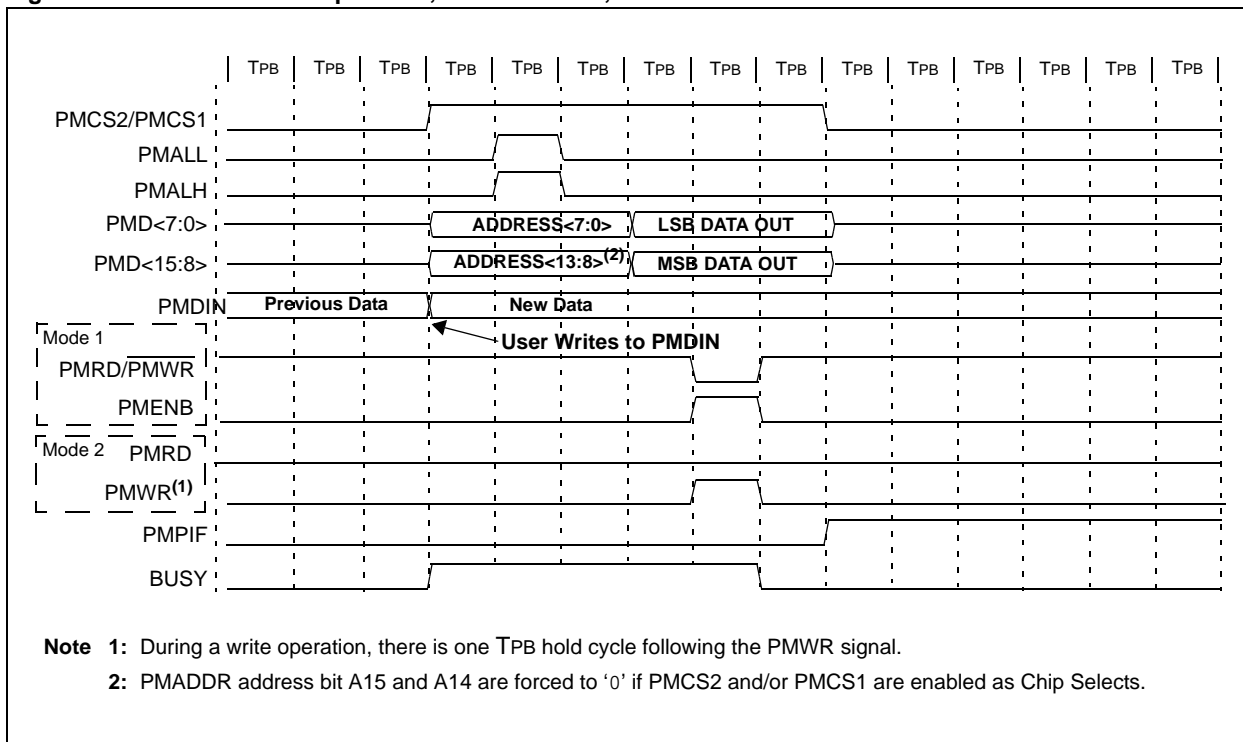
TPB TPB TPB TPB TPB TPB TPB TPB TPB TPB TPB TPB TPB TPB TPB

PMCS2/PMCS1

PMALL

PMALH

PMD<7:0> ADDRESS<7:0> LSB DATA OUT

PMD<15:8> ADDRESS<13:8>$^{(2)}$ MSB DATA OUT

PMDIN Previous Data New Data

Mode 1 User Writes to PMDIN

PMRD/$\overline{\text{PMWR}}$

PMENB

Mode 2 PMRD

PMWR$^{(1)}$

PMPIF

BUSY

Note 1: During a write operation, there is one TPB hold cycle following the PMWR signal.

2: PMADDR address bit A15 and A14 are forced to '0' if PMCS2 and/or PMCS1 are enabled as Chip Selects.